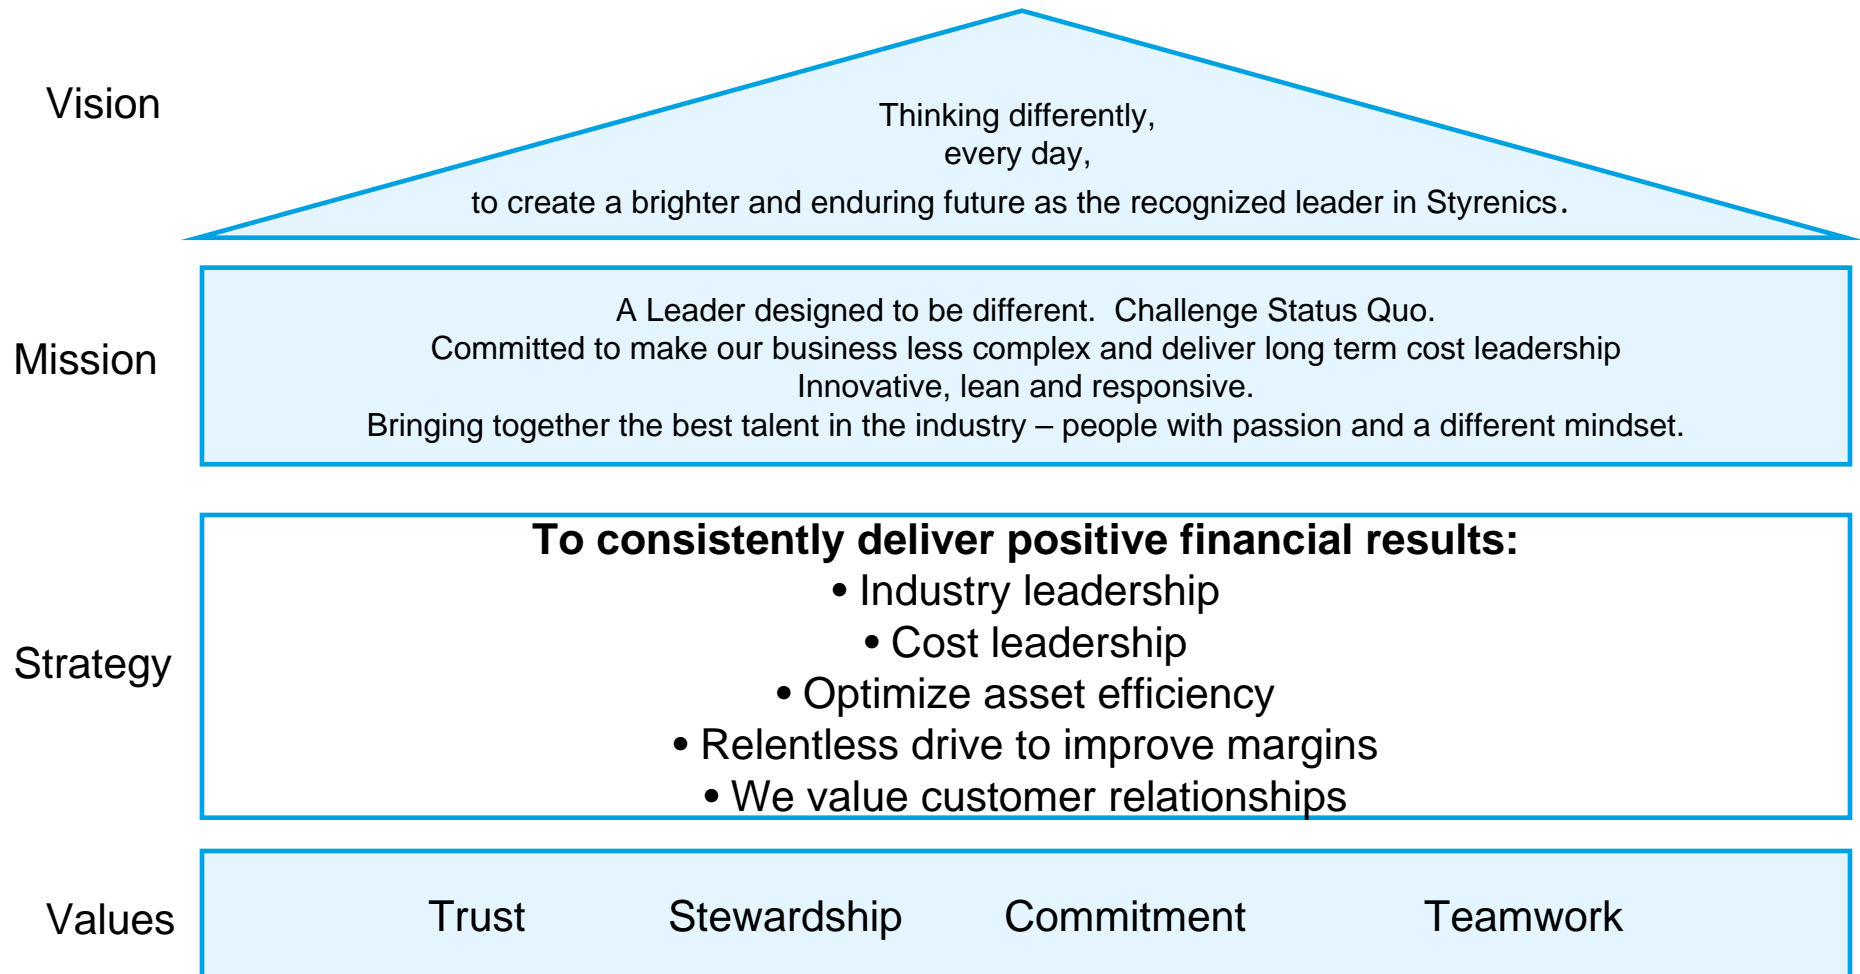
Vision

Thinking differently,
every day,
to create a brighter and enduring future as the recognized leader in Styrenics.

Mission

A Leader designed to be different. Challenge Status Quo.
Committed to make our business less complex and deliver long term cost leadership
Innovative, lean and responsive.
Bringing together the best talent in the industry – people with passion and a different mindset.

Strategy

**To consistently deliver positive financial results:**
• Industry leadership
• Cost leadership
• Optimize asset efficiency
• Relentless drive to improve margins
• We value customer relationships

Values

Trust Stewardship Commitment Teamwork